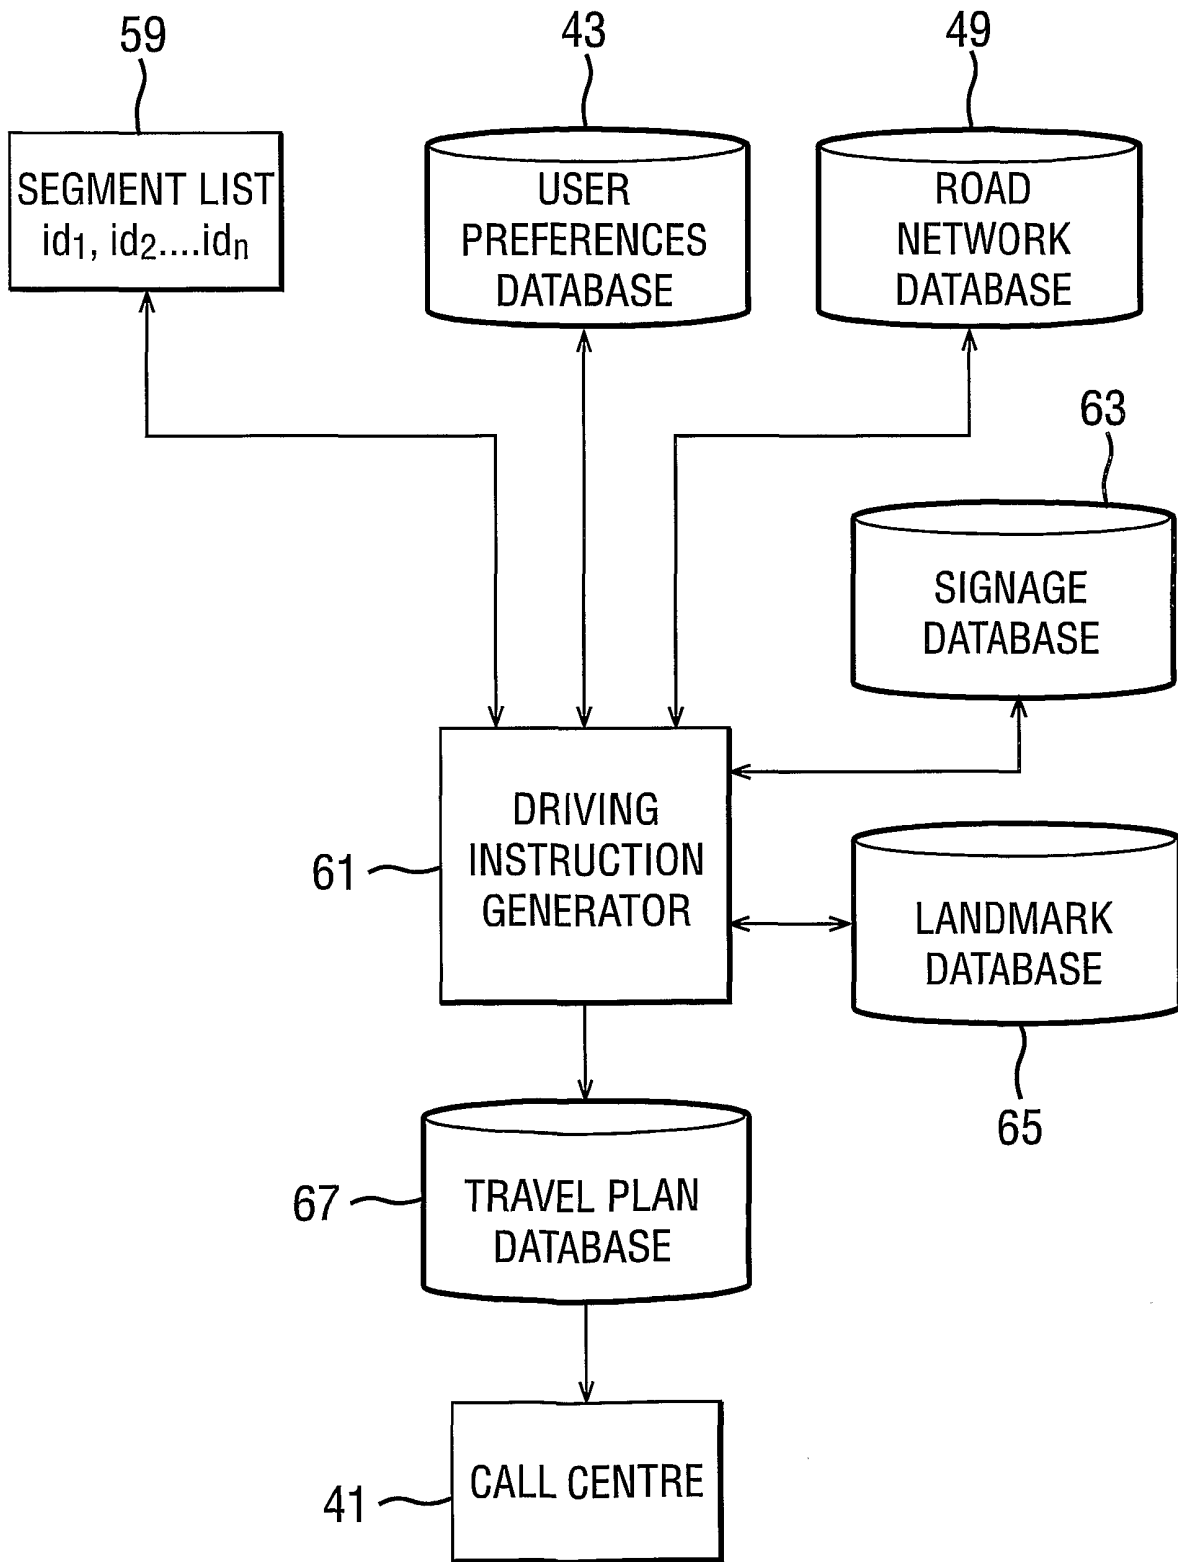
59

SEGMENT LIST
$id_1, id_2....id_n$

43

USER PREFERENCES DATABASE

49

ROAD NETWORK DATABASE

63

SIGNAGE DATABASE

61

DRIVING INSTRUCTION GENERATOR

LANDMARK DATABASE

65

67

TRAVEL PLAN DATABASE

41

CALL CENTRE